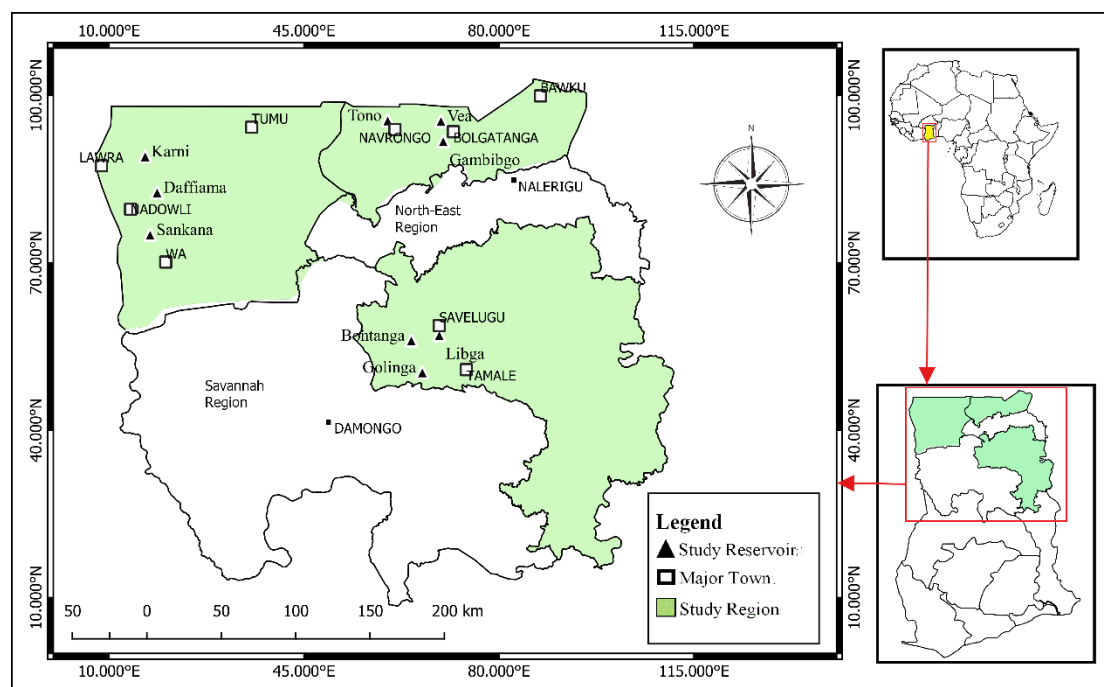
10.000°E 45.000°E 80.000°E 115.000°E

100.000°N 70.000°N 40.000°N 10.000°N

100.000°N 70.000°N 40.000°N 10.000°N

BAWKU
TUMU
Tono
Vea
NAVRONGO
BOLGATANGA
LAWRA
Karni
Gambibgo
NALERIGU
Daffiama
NADOWLI
North-East Region
Sankana
WA
SAVELUGU
Bontanga
Libga
Golinga
TAMALE
Savannah Region
DAMONGO

N

50 0 50 100 150 200 km

10.000°E 45.000°E 80.000°E 115.000°E

Legend
Study Reservoir
Major Town
Study Region